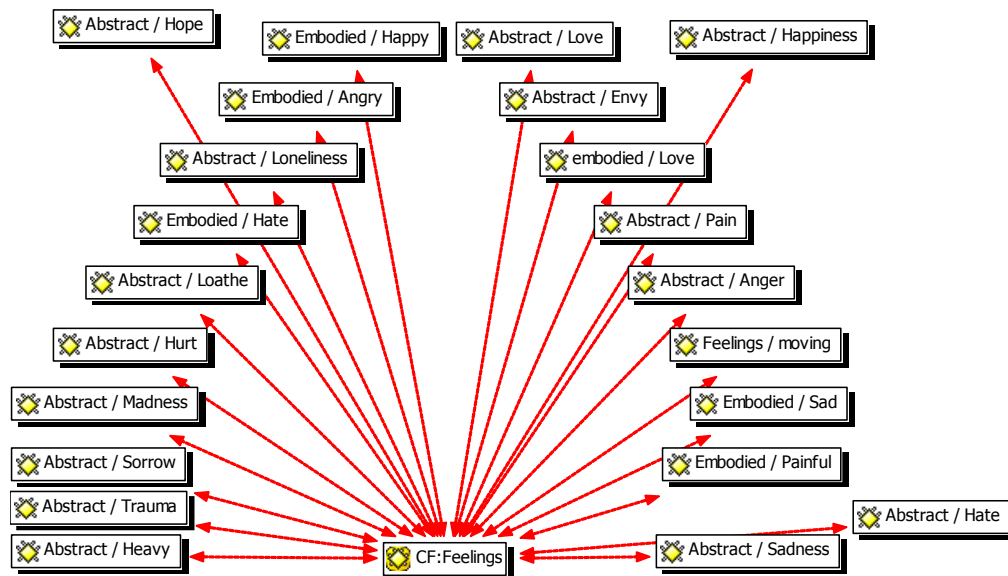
Abstract / Hope

Embodied / Happy

Abstract / Love

Abstract / Happiness

Embodied / Angry

Abstract / Envy

Abstract / Loneliness

embodied / Love

Embodied / Hate

Abstract / Pain

Abstract / Loathe

Abstract / Anger

Abstract / Hurt

Feelings / moving

Abstract / Madness

Embodied / Sad

Abstract / Sorrow

Embodied / Painful

Abstract / Trauma

Abstract / Hate

Abstract / Heavy

CF:Feelings

Abstract / Sadness